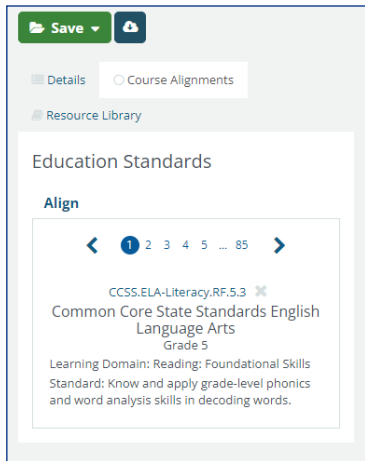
Save

Details

Course Alignments

Resource Library

Education Standards

Align

1 2 3 4 5 ... 85

CCSS.ELA-Literacy.RF.5.3

Common Core State Standards English Language Arts

Grade 5

Learning Domain: Reading: Foundational Skills

Standard: Know and apply grade-level phonics and word analysis skills in decoding words.